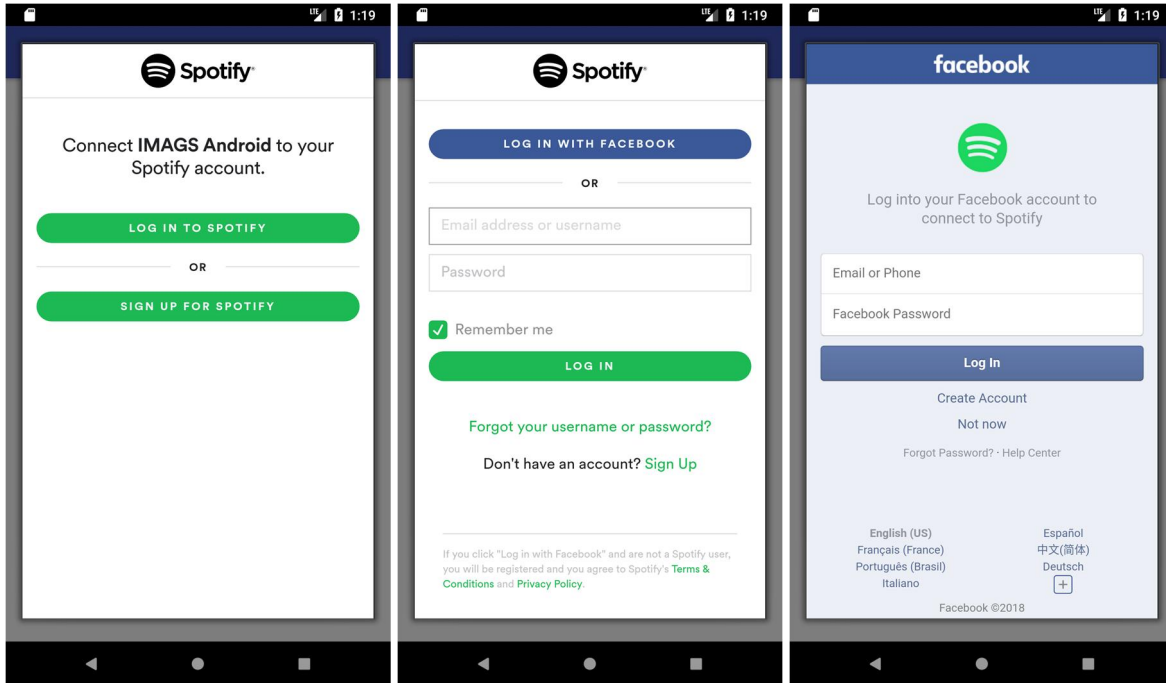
LTE 1:19

Spotify

Connect IMAGS Android to your Spotify account.

LOG IN TO SPOTIFY

OR

SIGN UP FOR SPOTIFY

LTE 1:19

Spotify

LOG IN WITH FACEBOOK

OR

Email address or username

Password

Remember me

LOG IN

Forgot your username or password?

Don't have an account? Sign Up

If you click "Log in with Facebook" and are not a Spotify user, you will be registered and you agree to Spotify's Terms & Conditions and Privacy Policy.

LTE 1:19

facebook

Log into your Facebook account to connect to Spotify

Email or Phone

Facebook Password

Log In

Create Account

Not now

Forgot Password? · Help Center

English (US)
Français (France)
Português (Brasil)
Italiano

Español
中文(简体)
Deutsch
+

Facebook ©2018